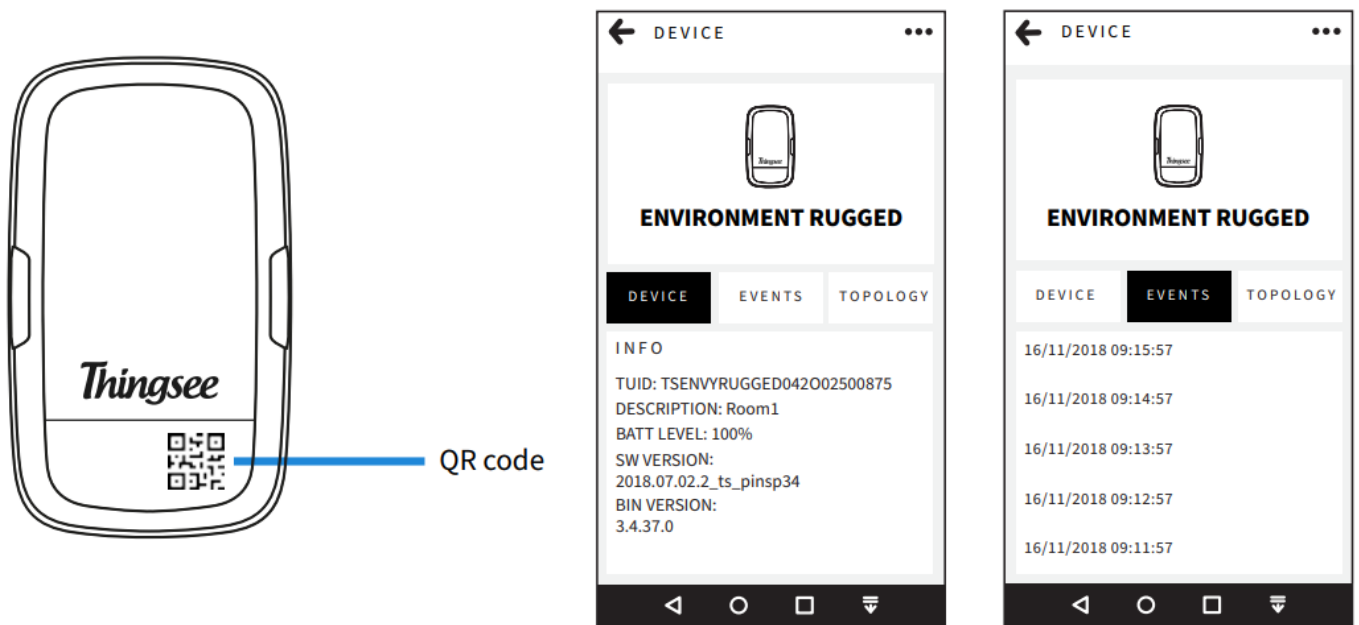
Thingsee

QR code

DEVICE

ENVIRONMENT RUGGED

DEVICE | EVENTS | TOPOLOGY

INFO

TUID: TSENVYRUGGED042O02500875
DESCRIPTION: Room1
BATT LEVEL: 100%
SW VERSION:
2018.07.02.2_ts_pinsp34
BIN VERSION:
3.4.37.0

DEVICE

ENVIRONMENT RUGGED

DEVICE | EVENTS | TOPOLOGY

16/11/2018 09:15:57

16/11/2018 09:14:57

16/11/2018 09:13:57

16/11/2018 09:12:57

16/11/2018 09:11:57